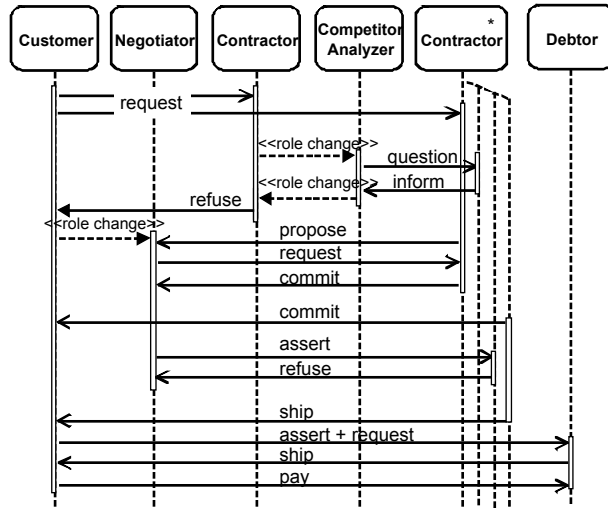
Customer
Negotiator
Contractor
Competitor Analyzer
*
Contractor
Debtor

request
<<role change>>
question
<<role change>>
inform
refuse
<<role change>>
propose
request
commit
commit
assert
refuse
ship
assert + request
ship
pay